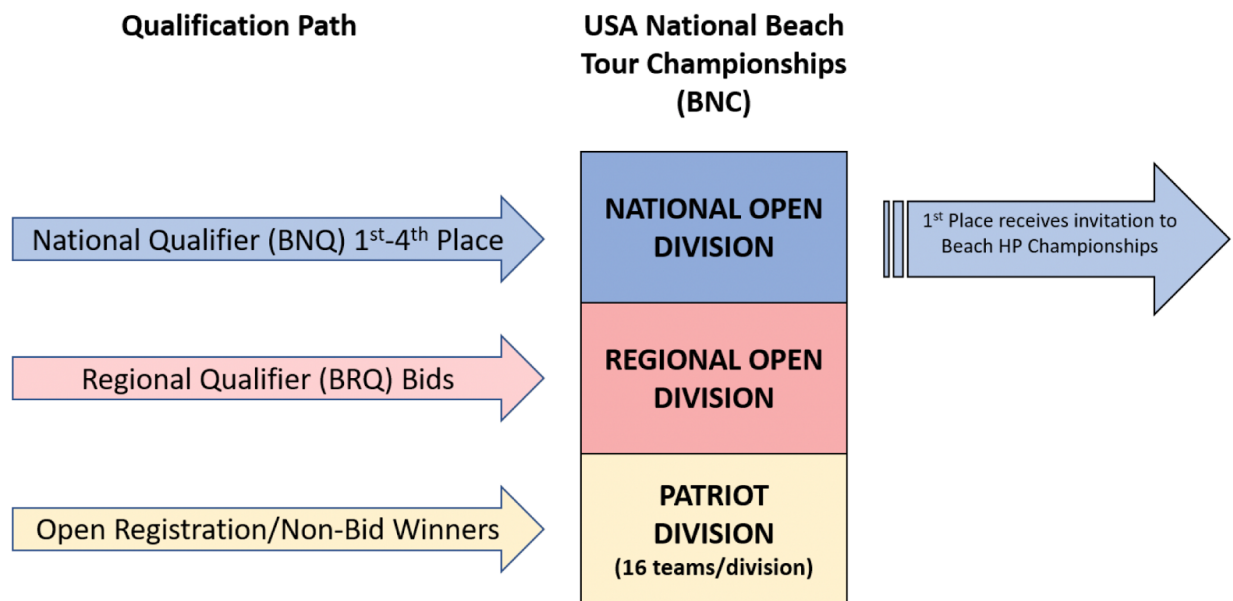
Qualification Path

USA National Beach Tour Championships (BNC)

National Qualifier (BNQ) $1^{st}$-$4^{th}$ Place

NATIONAL OPEN DIVISION

$1^{st}$ Place receives invitation to Beach HP Championships

Regional Qualifier (BRQ) Bids

REGIONAL OPEN DIVISION

Open Registration/Non-Bid Winners

PATRIOT DIVISION
(16 teams/division)